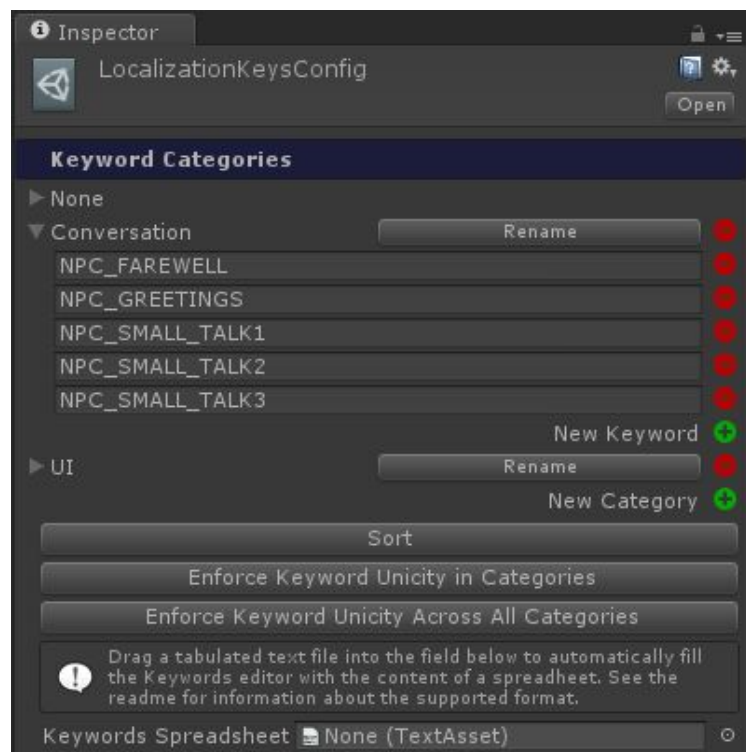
Inspector

LocalizationKeysConfig

Open

Keyword Categories

None

Conversation

Rename

NPC_FAREWELL

NPC_GREETINGS

NPC_SMALL_TALK1

NPC_SMALL_TALK2

NPC_SMALL_TALK3

New Keyword

UI

Rename

New Category

Sort

Enforce Keyword Unicity in Categories

Enforce Keyword Unicity Across All Categories

Drag a tabulated text file into the field below to automatically fill the Keywords editor with the content of a spreadsheet. See the readme for information about the supported format.

Keywords Spreadsheet None (TextAsset)